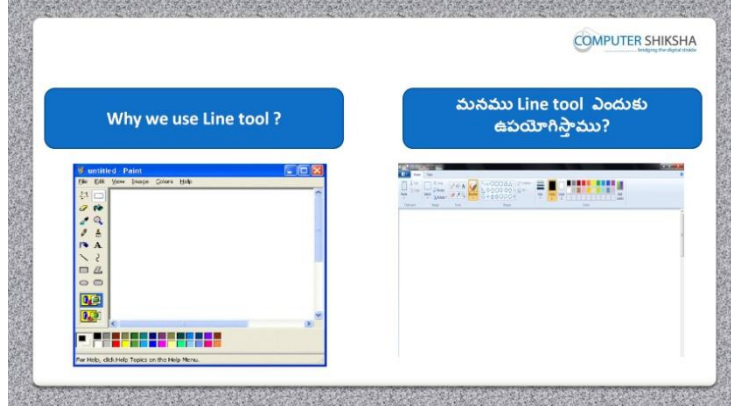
COMPUTER SHIKSHA
bridging the digital divide

Why we use Line tool ?

మనము Line tool ఎందుకు ఉపయోగిస్తాము?

untitled - Paint
File Edit View Image Colors Help

For Help, click Help Topics on the Help Menu.